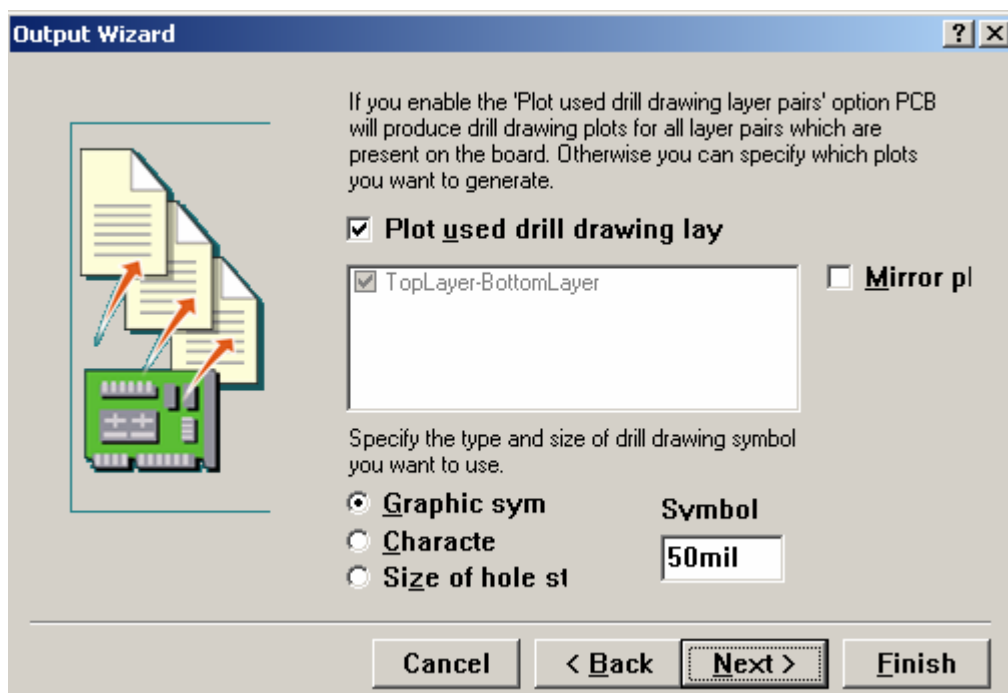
Output Wizard

?

If you enable the 'Plot used drill drawing layer pairs' option PCB will produce drill drawing plots for all layer pairs which are present on the board. Otherwise you can specify which plots you want to generate.

Plot used drill drawing lay

TopLayer-BottomLayer

Mirror pl

Specify the type and size of drill drawing symbol you want to use.

Graphic sym

Characte

Size of hole st

Symbol

50mil

Cancel

< Back

Next >

Finish